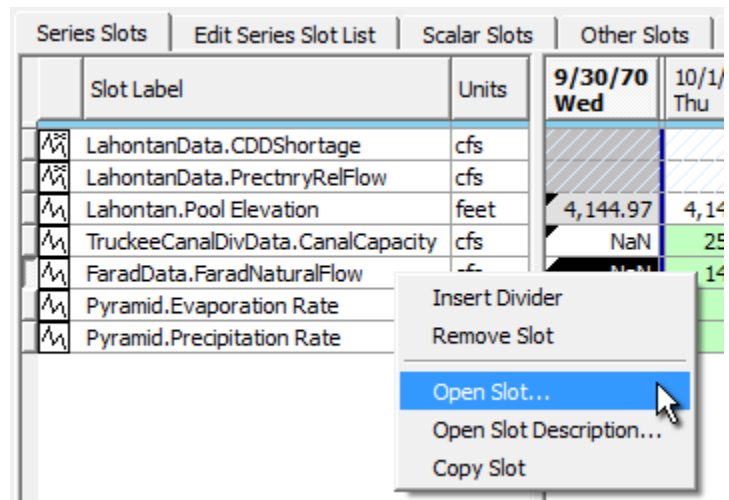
Series Slots | Edit Series Slot List | Scalar Slots | Other Slots

| | Slot Label | Units | 9/30/70 Wed | 10/1/ Thu |
|---|---|---|---|---|
| | LahontanData.CDDShortage | cfs | | |
| | LahontanData.PrectnryRelFlow | cfs | | |
| | Lahontan.Pool Elevation | feet | 4,144.97 | 4,14 |
| | TruckeeCanalDivData.CanalCapacity | cfs | NaN | 25 |
| | FaradData.FaradNaturalFlow | cfs | NaN | 14 |
| | Pyramid.Evaporation Rate | | | |
| | Pyramid.Precipitation Rate | | | |

Insert Divider
Remove Slot
Open Slot...
Open Slot Description...
Copy Slot